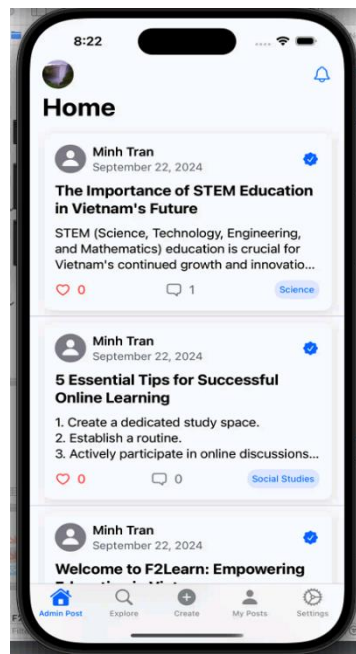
8:22

Home

Minh Tran
September 22, 2024
The Importance of STEM Education in Vietnam's Future
STEM (Science, Technology, Engineering, and Mathematics) education is crucial for Vietnam's continued growth and innovatio...
0
1
Science

Minh Tran
September 22, 2024
5 Essential Tips for Successful Online Learning
1. Create a dedicated study space.
2. Establish a routine.
3. Actively participate in online discussions...
0
0
Social Studies

Minh Tran
September 22, 2024
Welcome to F2Learn: Empowering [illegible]

Admin Post
Explore
Create
My Posts
Settings